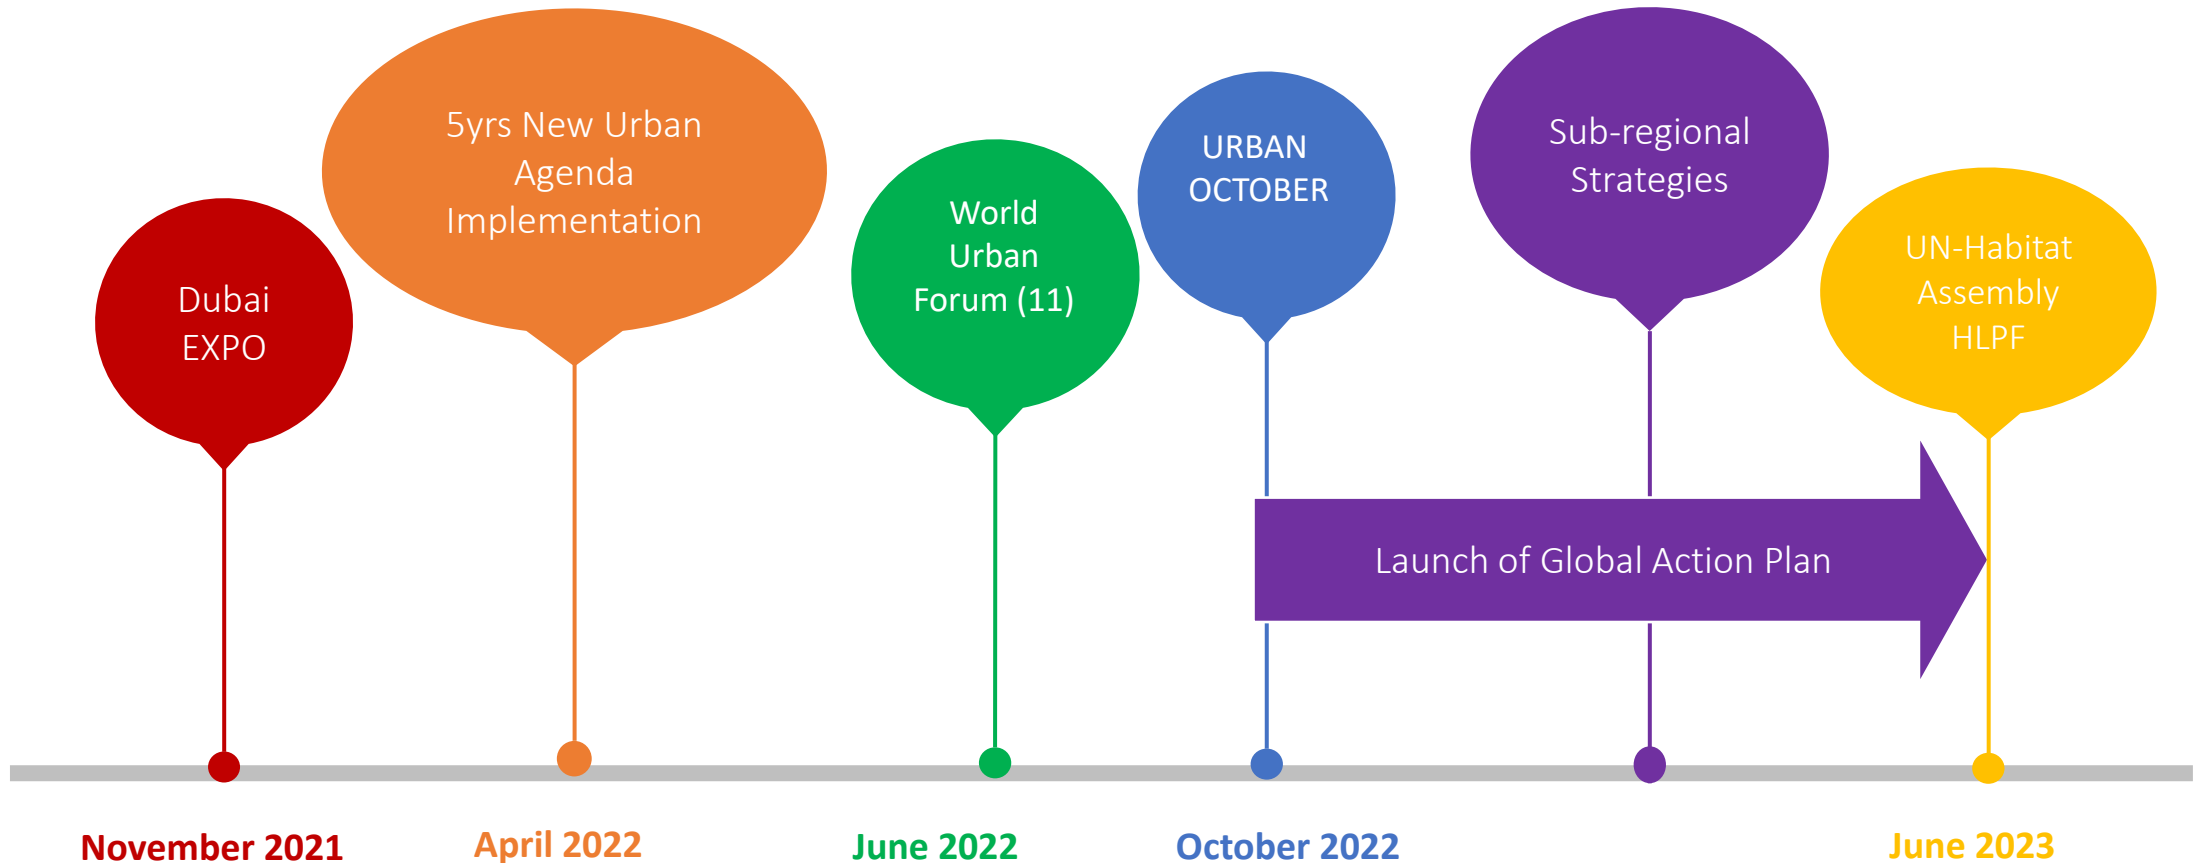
Dubai EXPO

5yrs New Urban Agenda Implementation

World Urban Forum (11)

URBAN OCTOBER

Sub-regional Strategies

UN-Habitat Assembly HLPF

Launch of Global Action Plan

November 2021

April 2022

June 2022

October 2022

June 2023